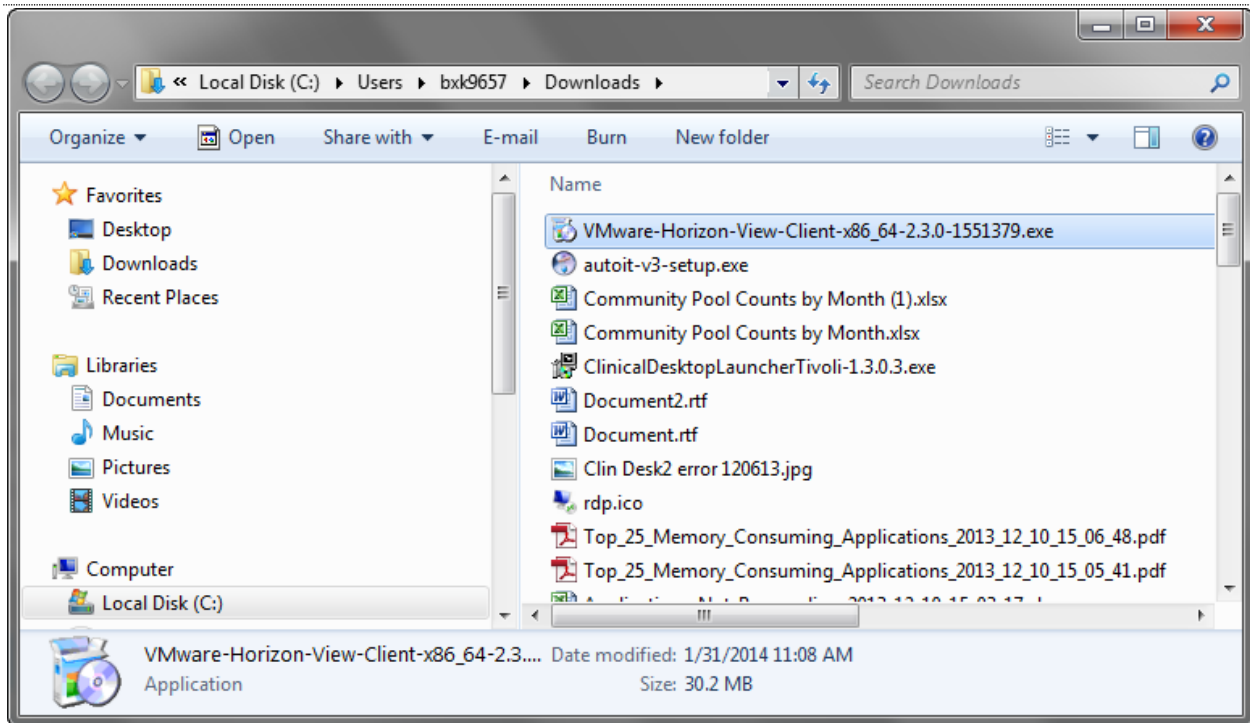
« Local Disk (C:) ▸ Users ▸ bxk9657 ▸ Downloads ▸

Search Downloads

Organize ▾ Open Share with ▾ E-mail Burn New folder

Favorites
Desktop
Downloads
Recent Places

Libraries
Documents
Music
Pictures
Videos

Computer
Local Disk (C:)

Name

VMware-Horizon-View-Client-x86_64-2.3.0-1551379.exe
autoit-v3-setup.exe
Community Pool Counts by Month (1).xlsx
Community Pool Counts by Month.xlsx
ClinicalDesktopLauncherTivoli-1.3.0.3.exe
Document2.rtf
Document.rtf
Clin Desk2 error 120613.jpg
rdp.ico
Top_25_Memory_Consuming_Applications_2013_12_10_15_06_48.pdf
Top_25_Memory_Consuming_Applications_2013_12_10_15_05_41.pdf
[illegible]

VMware-Horizon-View-Client-x86_64-2.3.... Date modified: 1/31/2014 11:08 AM
Application Size: 30.2 MB